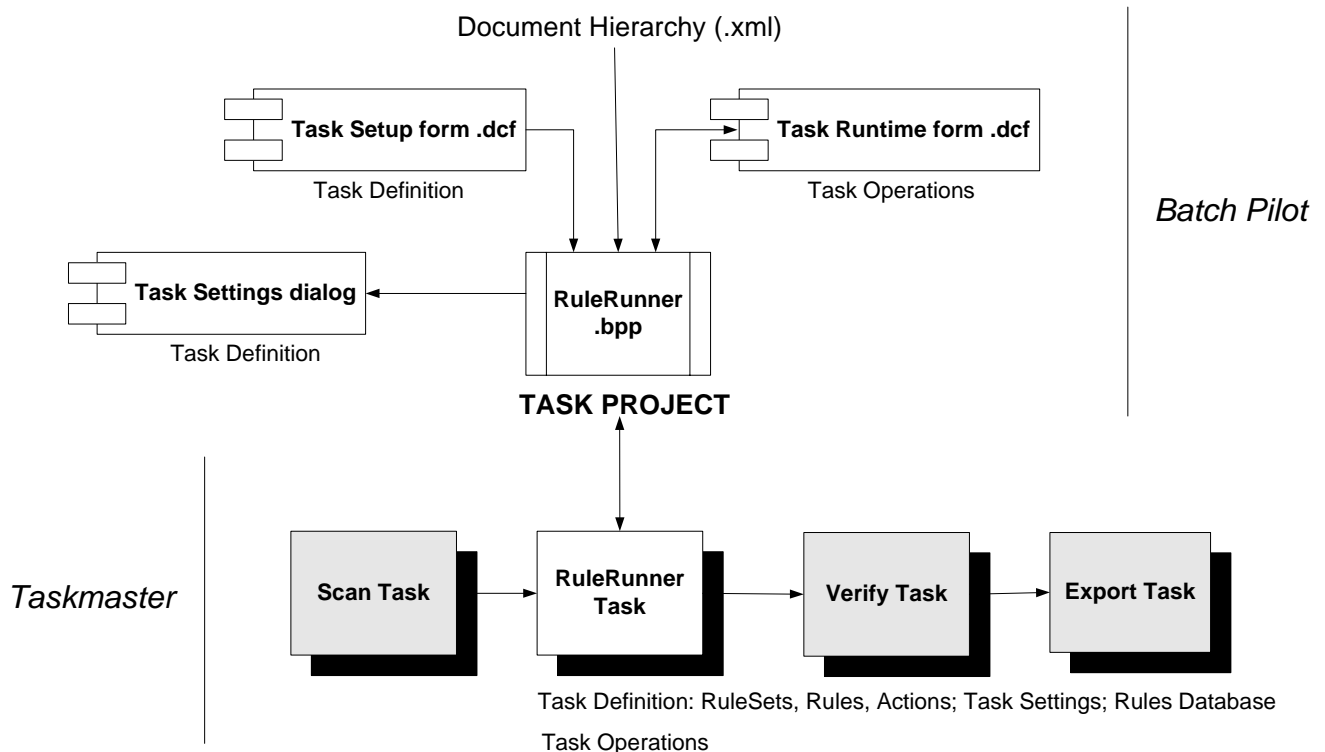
Document Hierarchy (.xml)

Task Setup form .dcf

Task Definition

Task Runtime form .dcf

Task Operations

Batch Pilot

Task Settings dialog

Task Definition

RuleRunner .bpp

TASK PROJECT

Taskmaster

Scan Task

RuleRunner Task

Verify Task

Export Task

Task Definition: RuleSets, Rules, Actions; Task Settings; Rules Database

Task Operations